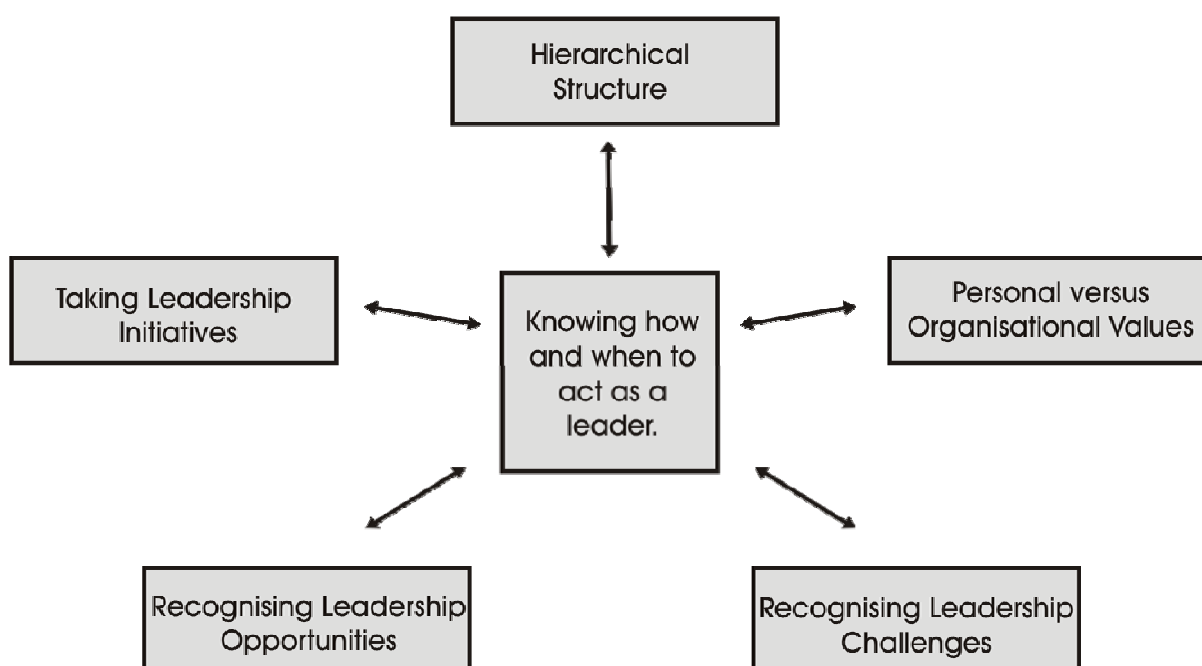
Hierarchical Structure

Taking Leadership Initiatives

Knowing how and when to act as a leader.

Personal versus Organisational Values

Recognising Leadership Opportunities

Recognising Leadership Challenges